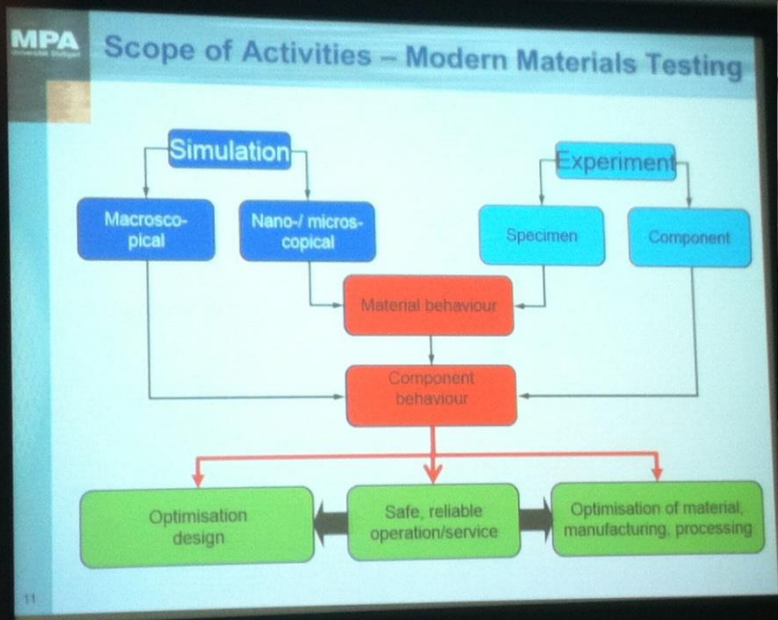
MPA
Universität Stuttgart

Scope of Activities – Modern Materials Testing

Simulation

Macroscopical

Nano-/ microscopical

Experiment

Specimen

Component

Material behaviour

Component behaviour

Optimisation design

Safe, reliable operation/service

Optimisation of material, manufacturing, processing

11